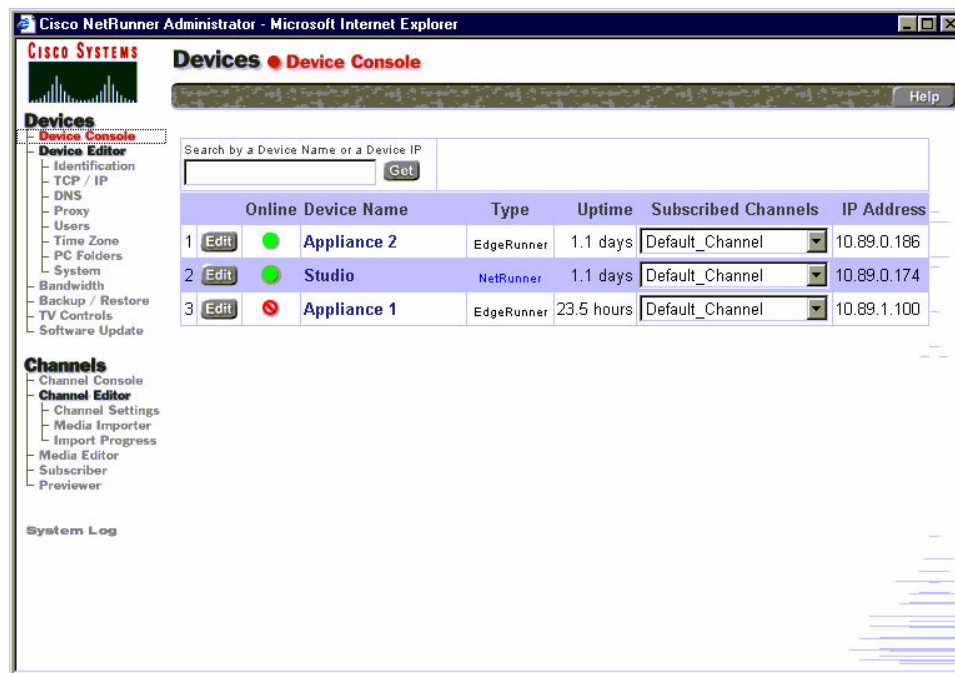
Cisco NetRunner Administrator - Microsoft Internet Explorer

Cisco Systems

Devices
Device Console
Device Editor
Identification
TCP / IP
DNS
Proxy
Users
Time Zone
PC Folders
System
Bandwidth
Backup / Restore
TV Controls
Software Update

Channels
Channel Console
Channel Editor
Channel Settings
Media Importer
Import Progress
Media Editor
Subscriber
Previewer

System Log

Devices ● Device Console

Help

Search by a Device Name or a Device IP
Get

| | | Online | Device Name | Type | Uptime | Subscribed Channels | IP Address |
|---|---|---|---|---|---|---|---|
| 1 | Edit | | Appliance 2 | EdgeRunner | 1.1 days | Default_Channel | 10.89.0.186 |
| 2 | Edit | | Studio | NetRunner | 1.1 days | Default_Channel | 10.89.0.174 |
| 3 | Edit | | Appliance 1 | EdgeRunner | 23.5 hours | Default_Channel | 10.89.1.100 |